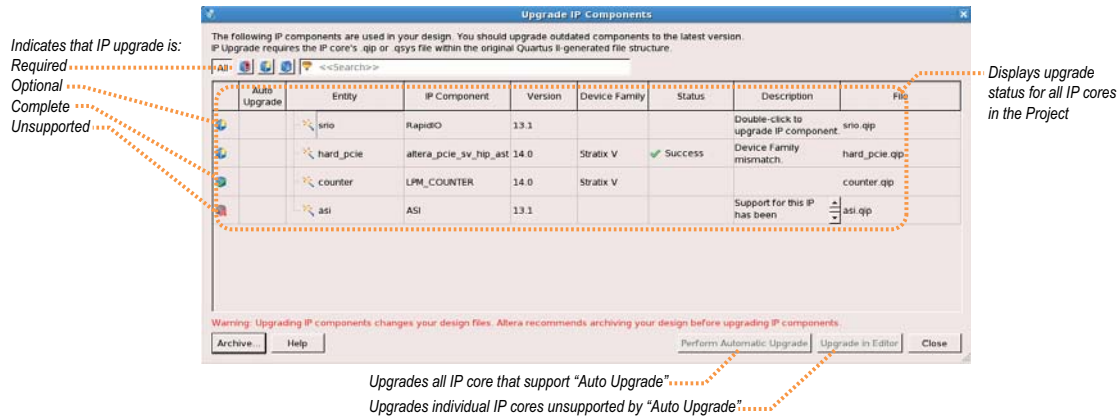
Upgrade IP Components

The following IP components are used in your design. You should upgrade outdated components to the latest version. IP Upgrade requires the IP core's .qip or .qsys file within the original Quartus II-generated file structure.

All <<Search>>

Indicates that IP upgrade is:
Required
Optional
Complete
Unsupported

Displays upgrade status for all IP cores in the Project

| Auto Upgrade | Entity | IP Component | Version | Device Family | Status | Description | File |
|---|---|---|---|---|---|---|---|
| | srio | RapidIO | 13.1 | | | Double-click to upgrade IP component. | srio.qip |
| | hard_pcie | altera_pcie_sv_hip_ast | 14.0 | Stratix V | Success | Device Family mismatch. | hard_pcie.qip |
| | counter | LPM_COUNTER | 14.0 | Stratix V | | | counter.qip |
| | asi | ASI | 13.1 | | | Support for this IP has been | asi.qip |

Warning: Upgrading IP components changes your design files. Altera recommends archiving your design before upgrading IP components.

Archive... Help Perform Automatic Upgrade Upgrade in Editor Close

Upgrades all IP core that support "Auto Upgrade"

Upgrades individual IP cores unsupported by "Auto Upgrade"